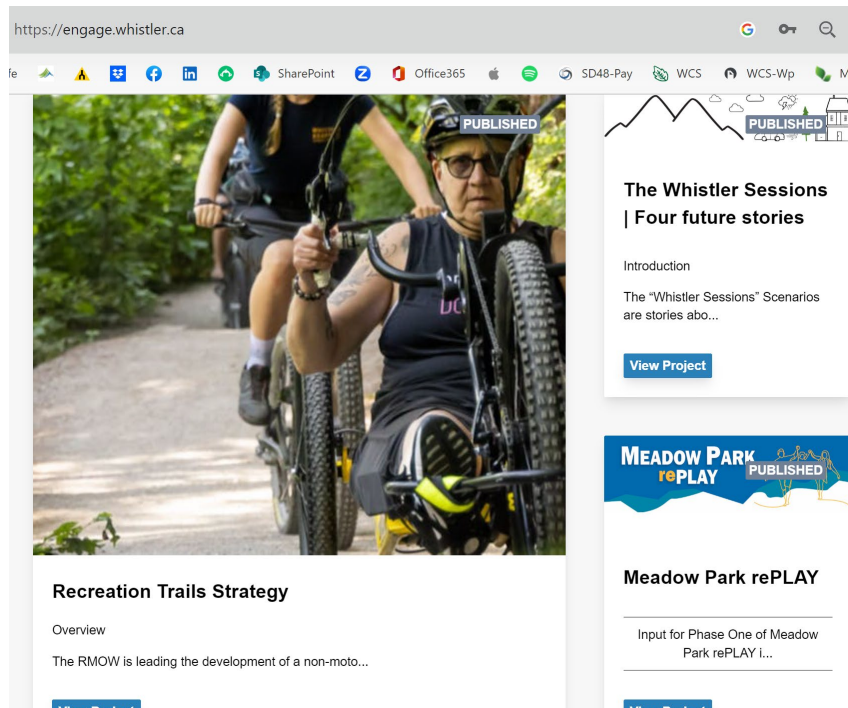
https://engage.whistler.ca

fe SharePoint Office365 SD48-Pay WCS WCS-Wp M

PUBLISHED

Recreation Trails Strategy

Overview

The RMOW is leading the development of a non-moto...

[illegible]

PUBLISHED

The Whistler Sessions | Four future stories

Introduction

The "Whistler Sessions" Scenarios are stories abo...

View Project

MEADOW PARK rePLAY

PUBLISHED

Meadow Park rePLAY

Input for Phase One of Meadow Park rePLAY i...

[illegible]